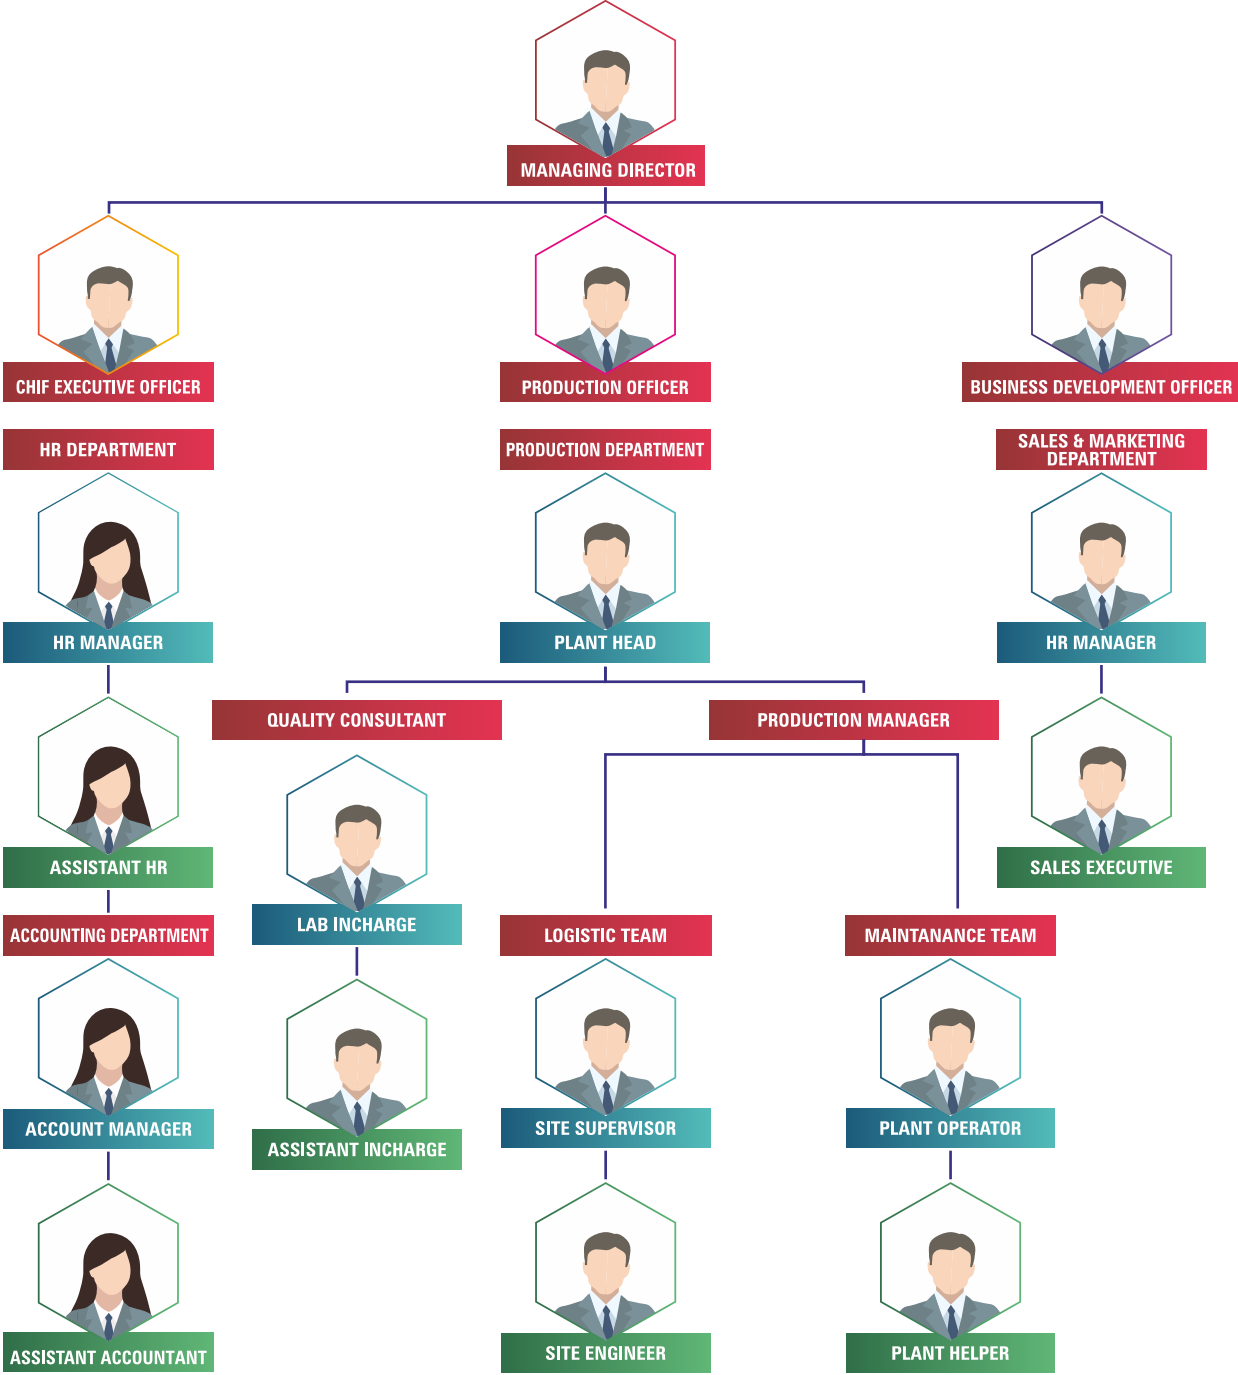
MANAGING DIRECTOR

CHIF EXECUTIVE OFFICER

PRODUCTION OFFICER

BUSINESS DEVELOPMENT OFFICER

HR DEPARTMENT

PRODUCTION DEPARTMENT

SALES & MARKETING DEPARTMENT

HR MANAGER

PLANT HEAD

HR MANAGER

QUALITY CONSULTANT

PRODUCTION MANAGER

ASSISTANT HR

LAB INCHARGE

SALES EXECUTIVE

ACCOUNTING DEPARTMENT

LOGISTIC TEAM

MAINTANANCE TEAM

ACCOUNT MANAGER

ASSISTANT INCHARGE

SITE SUPERVISOR

PLANT OPERATOR

ASSISTANT ACCOUNTANT

SITE ENGINEER

PLANT HELPER